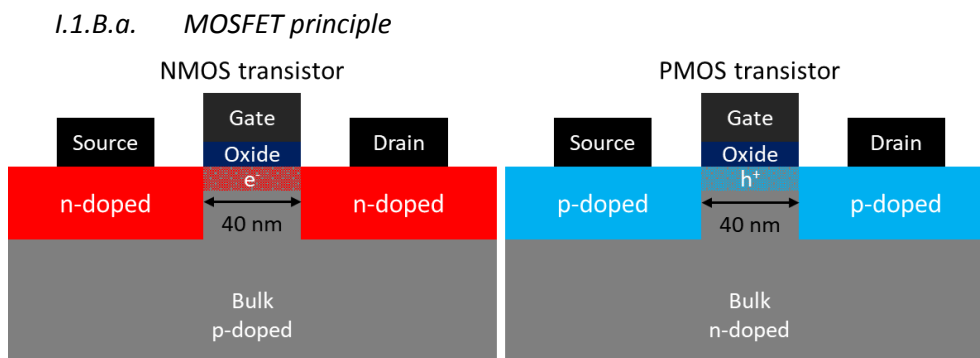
I.1.B.a. MOSFET principle

NMOS transistor

Gate

Source

Drain

Oxide

$e^-$

n-doped

n-doped

40 nm

Bulk
p-doped

PMOS transistor

Gate

Source

Drain

Oxide

$h^+$

p-doped

p-doped

40 nm

Bulk
n-doped